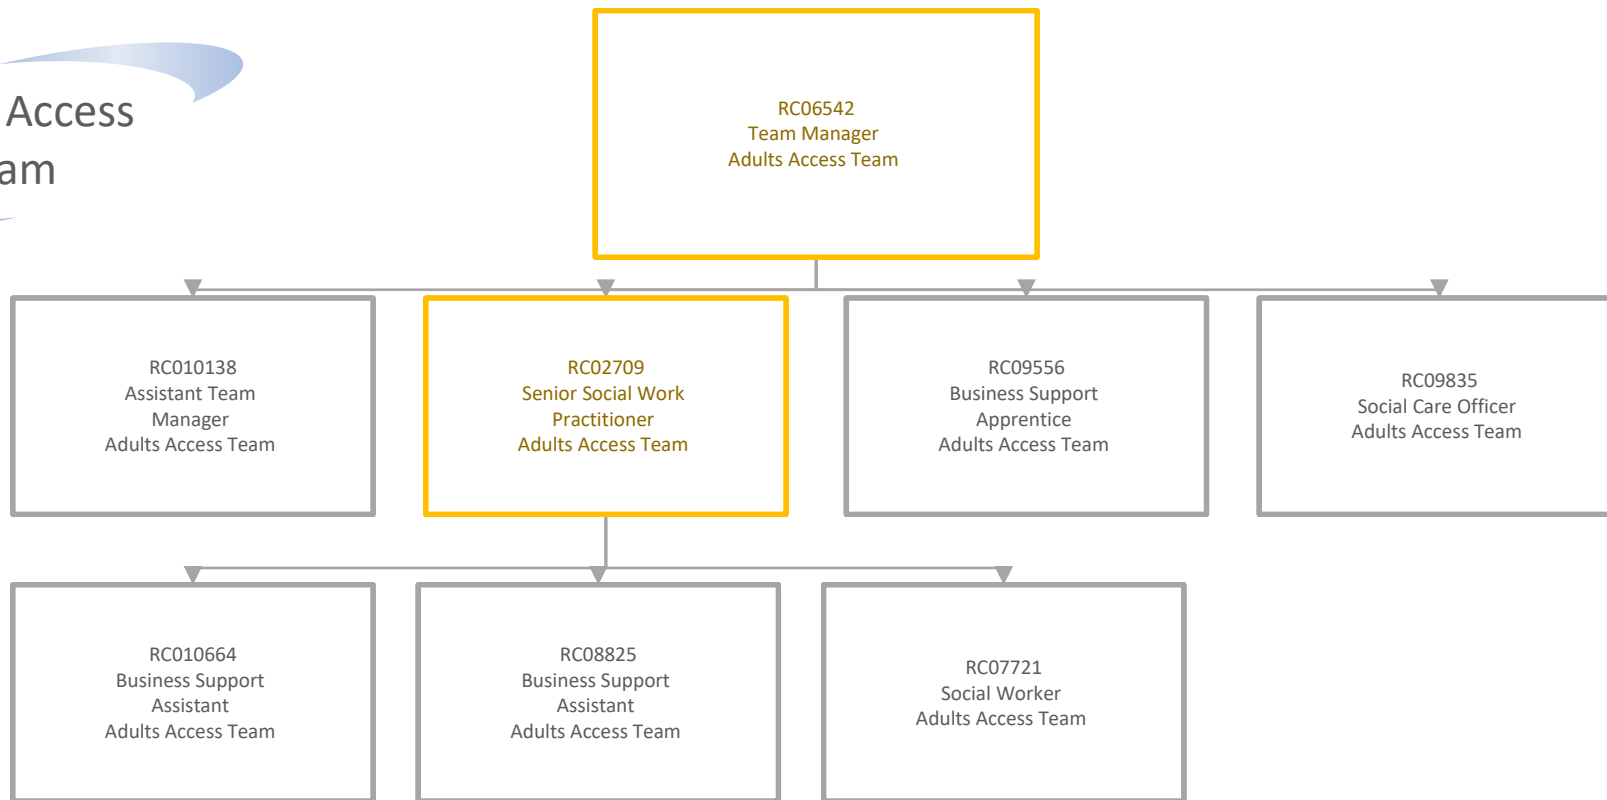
Access
am

RC06542
Team Manager
Adults Access Team

RC010138
Assistant Team Manager
Adults Access Team

RC02709
Senior Social Work Practitioner
Adults Access Team

RC09556
Business Support Apprentice
Adults Access Team

RC09835
Social Care Officer
Adults Access Team

RC010664
Business Support Assistant
Adults Access Team

RC08825
Business Support Assistant
Adults Access Team

RC07721
Social Worker
Adults Access Team